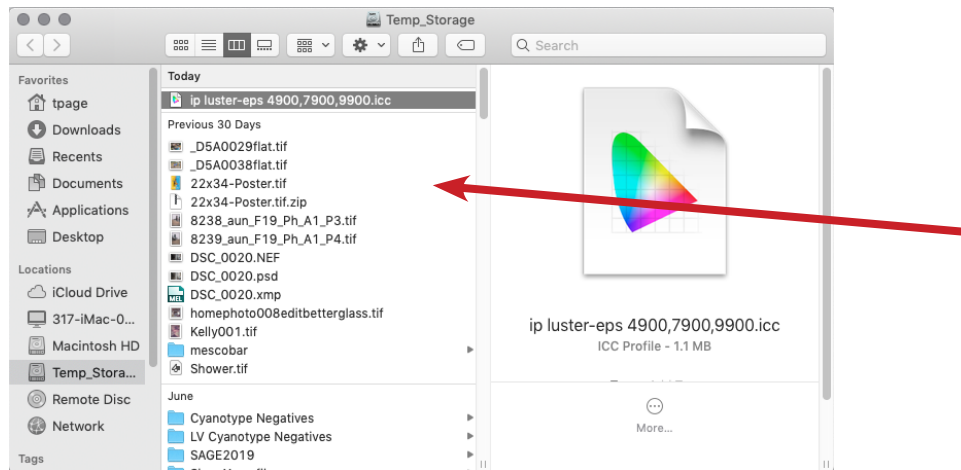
Temp_Storage

Search

Favorites
tpage
Downloads
Recents
Documents
Applications
Desktop

Locations
iCloud Drive
317-iMac-0...
Macintosh HD
Temp_Stora...
Remote Disc
Network

Tags

Today
ip luster-eps 4900,7900,9900.icc

Previous 30 Days
_D5A0029flat.tif
_D5A0038flat.tif
22x34-Poster.tif
22x34-Poster.tif.zip
8238_aun_F19_Ph_A1_P3.tif
8239_aun_F19_Ph_A1_P4.tif
DSC_0020.NEF
DSC_0020.psd
DSC_0020.xmp
homephoto008editbetterglass.tif
Kelly001.tif
mescobar
Shower.tif

June
Cyanotype Negatives
LV Cyanotype Negatives
SAGE2019
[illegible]

ip luster-eps 4900,7900,9900.icc
ICC Profile - 1.1 MB
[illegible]

More...